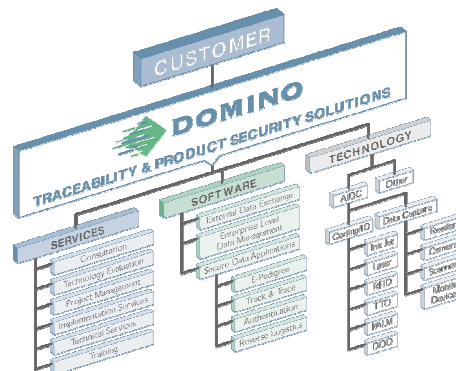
CUSTOMER

DOMINO

TRACEABILITY & PRODUCT SECURITY SOLUTIONS

TECHNOLOGY

AIDC

Other

Coding/ID

Data Capture

Ink Jet

Laser

RFID

TTO

PALM

DOD

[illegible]

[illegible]

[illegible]

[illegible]

SOFTWARE

External Data Exchange

Enterprise Level Data Management

Secure Data Applications

E-Pedigree

Track & Trace

Authentication

Reverse Logistics

SERVICES

Consultation

Technology Evaluation

Project Management

Implementation Services

Technical Services

Training